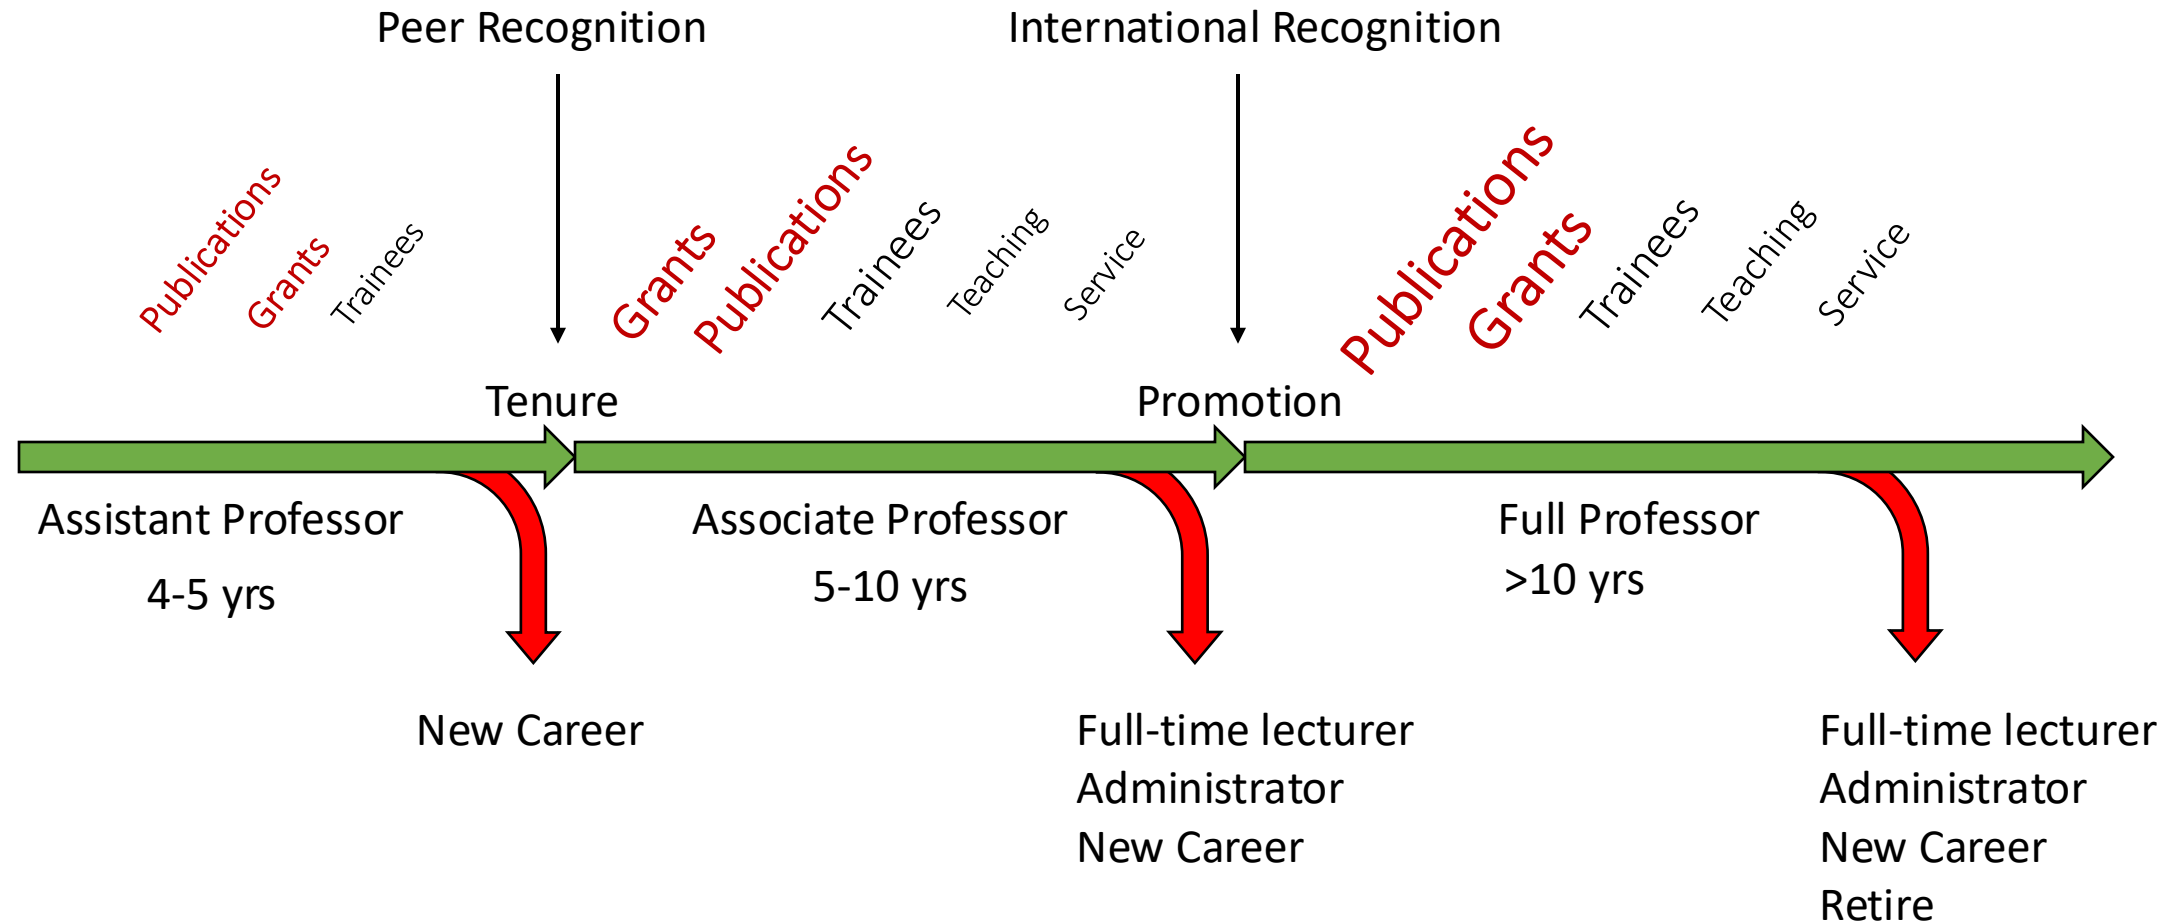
Peer Recognition

International Recognition

Publications Grants Trainees

Grants Publications Trainees Teaching Service

Publications Grants Trainees Teaching Service

Tenure

Promotion

Assistant Professor

4-5 yrs

Associate Professor

5-10 yrs

Full Professor

>10 yrs

New Career

Full-time lecturer
Administrator
New Career

Full-time lecturer
Administrator
New Career
Retire